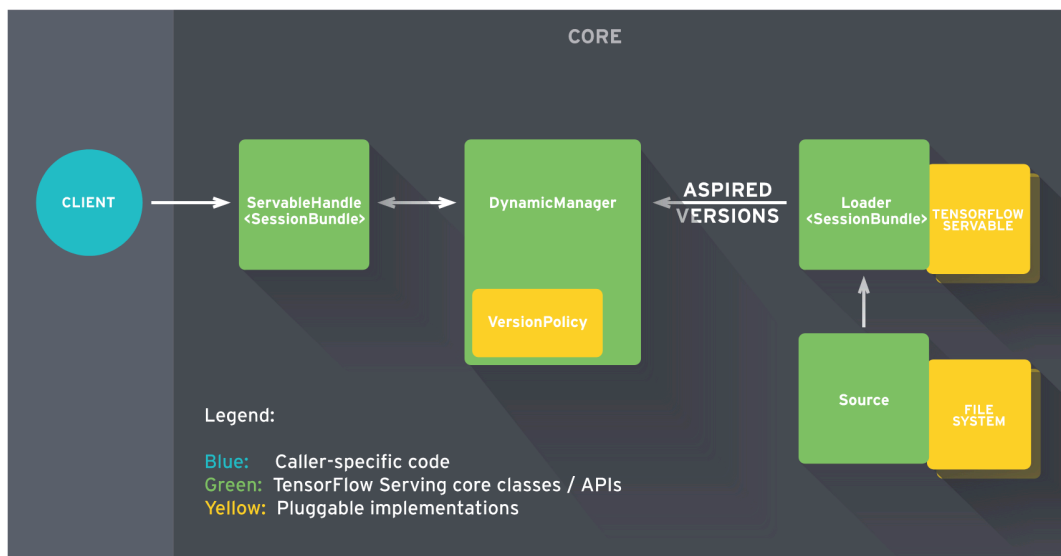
CORE

CLIENT

ServableHandle
<SessionBundle>

DynamicManager

VersionPolicy

ASPIRED
VERSIONS

Loader
<SessionBundle>

TENSORFLOW
SERVABLE

Source

FILE
SYSTEM

Legend:

Blue: Caller-specific code
Green: TensorFlow Serving core classes / APIs
Yellow: Pluggable implementations